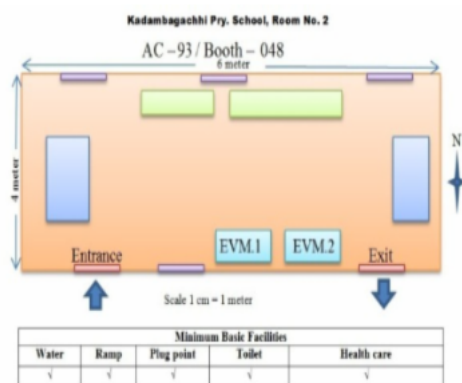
Kadambagachhi Pry. School, Room No. 2

AC – 93 / Booth – 048

6 meter

4 meter

N

EVM.1

EVM.2

Entrance

Exit

Scale 1 cm = 1 meter

| Minimum Basic Facilities | | | | |
|---|---|---|---|---|
| Water | Ramp | Plug point | Toilet | Health care |
| √ | √ | √ | √ | √ |